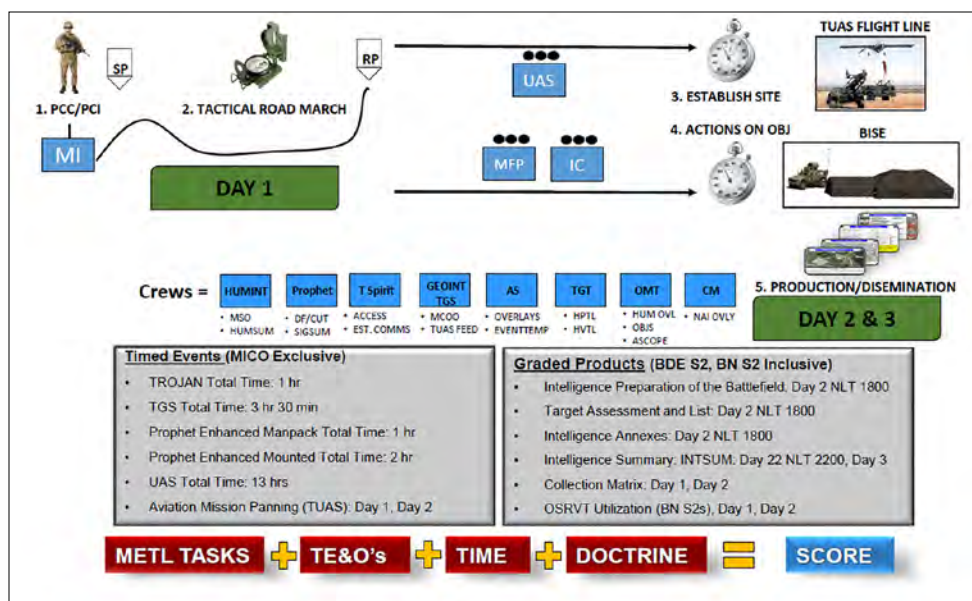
SP

1. PCC/PCI

MI

2. TACTICAL ROAD MARCH

RP

UAS

3. ESTABLISH SITE

TUAS FLIGHT LINE

MFP

IC

4. ACTIONS ON OBJ

BISE

DAY 1

Crews =

| HUMINT | Prophet | T Spirit | GEOINT TGS | AS | TGT | OMT | CM |
|---|---|---|---|---|---|---|---|
| • MSO • HUMSUM | • DF/CUT • SIGSUM | • ACCESS • EST. COMMS | • MCOO • TUAS FEED | • OVERLAYS • EVENTTEMP | • HPTL • HVTL | • HUM OVL • OBJS • ASCOPE | • NAI OVLY |

5. PRODUCTION/DISEMINATION

DAY 2 & 3

Timed Events (MICO Exclusive)

• TROJAN Total Time: 1 hr
• TGS Total Time: 3 hr 30 min
• Prophet Enhanced Manpack Total Time: 1 hr
• Prophet Enhanced Mounted Total Time: 2 hr
• UAS Total Time: 13 hrs
• Aviation Mission Panning (TUAS): Day 1, Day 2

Graded Products (BDE S2, BN S2 Inclusive)

• Intelligence Preparation of the Battlefield: Day 2 NLT 1800
• Target Assessment and List: Day 2 NLT 1800
• Intelligence Annexes: Day 2 NLT 1800
• Intelligence Summary: INTSUM: Day 22 NLT 2200, Day 3
• Collection Matrix: Day 1, Day 2
• OSRVT Utilization (BN S2s), Day 1, Day 2

METL TASKS + TE&O's + TIME + DOCTRINE = SCORE